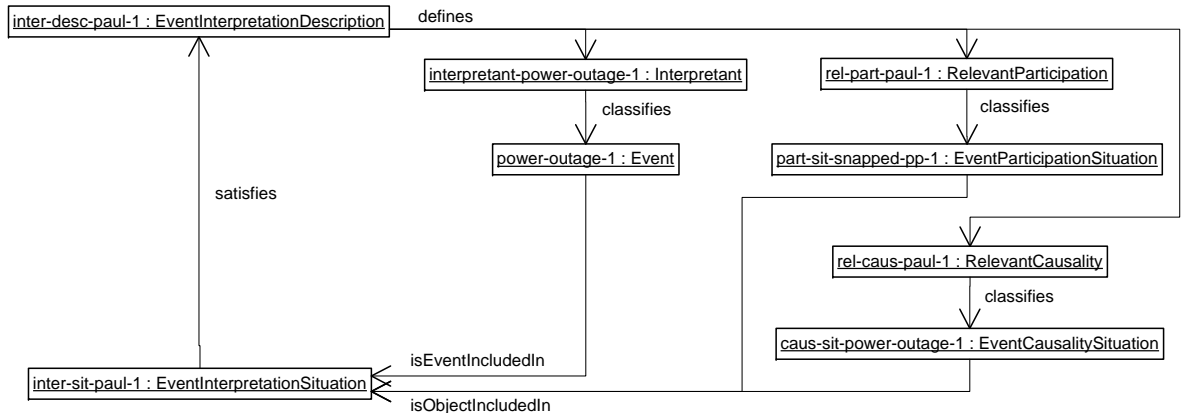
inter-desc-paul-1 : EventInterpretationDescription

defines

interpretant-power-outage-1 : Interpretant

rel-part-paul-1 : RelevantParticipation

classifies

classifies

power-outage-1 : Event

part-sit-snapped-pp-1 : EventParticipationSituation

satisfies

rel-caus-paul-1 : RelevantCausality

classifies

caus-sit-power-outage-1 : EventCausalitySituation

isEventIncludedIn

inter-sit-paul-1 : EventInterpretationSituation

isObjectIncludedIn